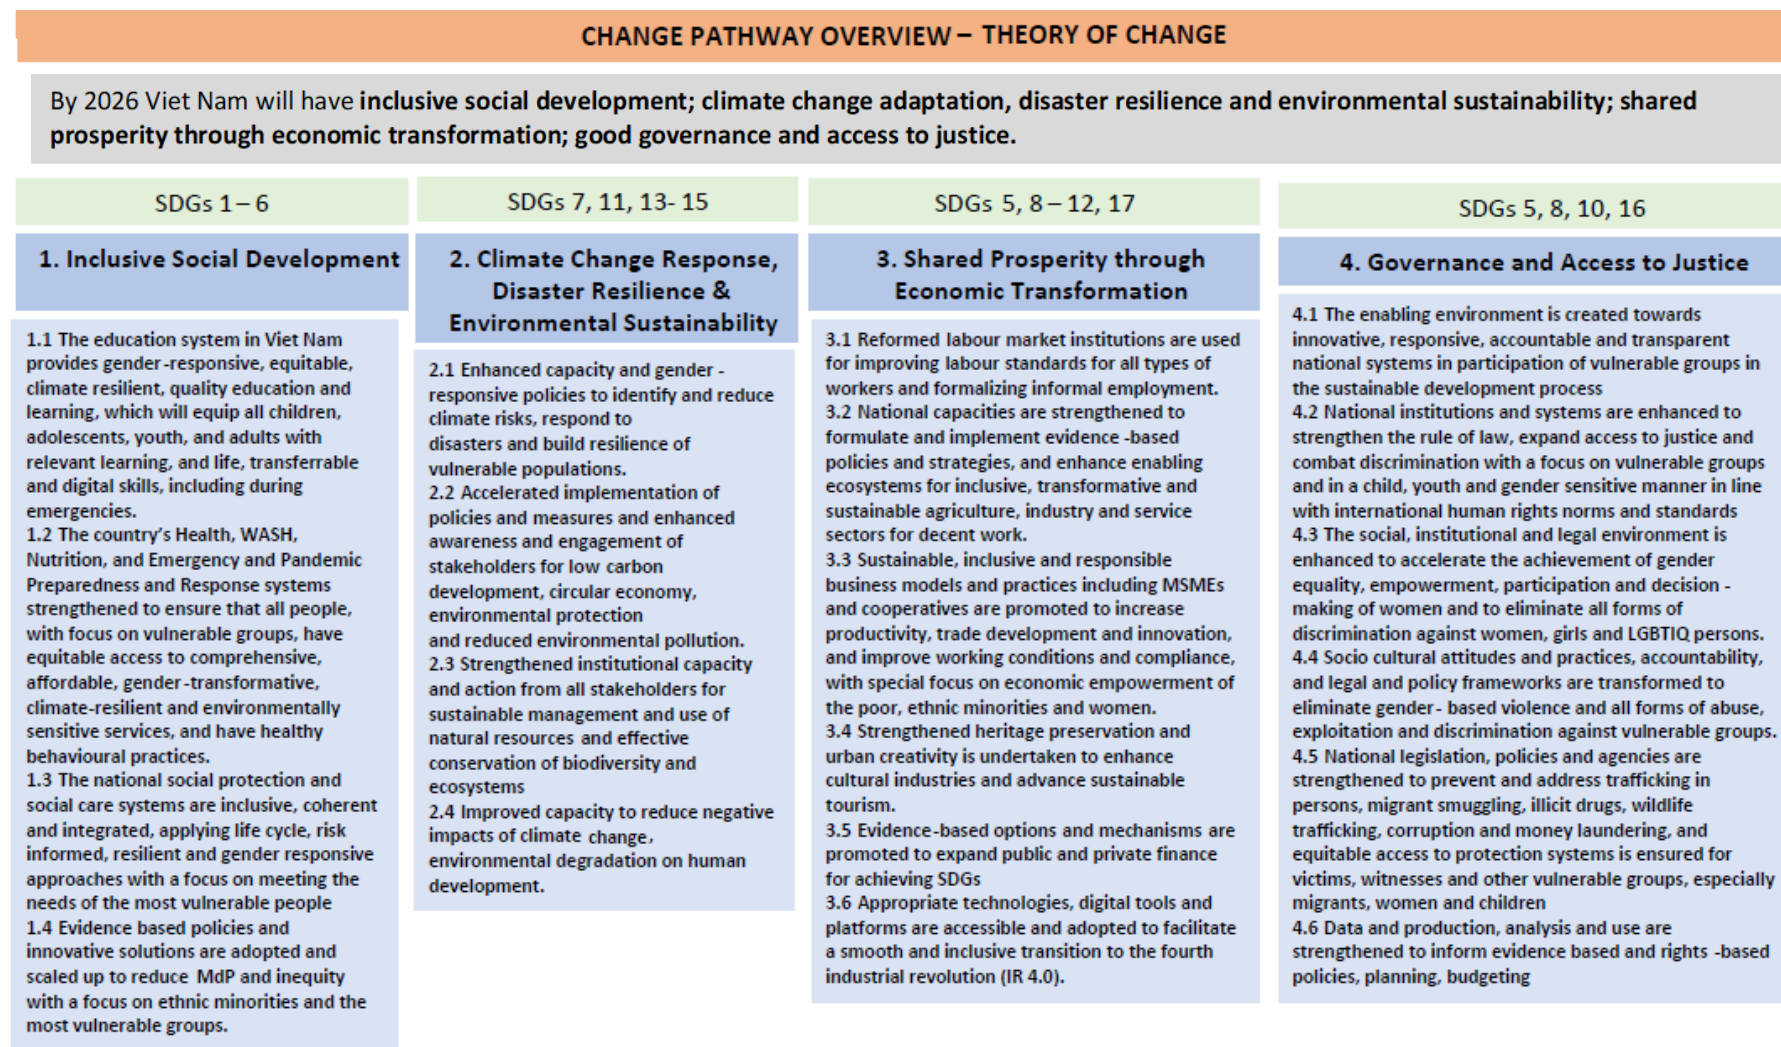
CHANGE PATHWAY OVERVIEW – THEORY OF CHANGE

By 2026 Viet Nam will have inclusive social development; climate change adaptation, disaster resilience and environmental sustainability; shared prosperity through economic transformation; good governance and access to justice.

SDGs 1 – 6

1. Inclusive Social Development

1.1 The education system in Viet Nam provides gender-responsive, equitable, climate resilient, quality education and learning, which will equip all children, adolescents, youth, and adults with relevant learning, and life, transferrable and digital skills, including during emergencies.
1.2 The country's Health, WASH, Nutrition, and Emergency and Pandemic Preparedness and Response systems strengthened to ensure that all people, with focus on vulnerable groups, have equitable access to comprehensive, affordable, gender-transformative, climate-resilient and environmentally sensitive services, and have healthy behavioural practices.
1.3 The national social protection and social care systems are inclusive, coherent and integrated, applying life cycle, risk informed, resilient and gender responsive approaches with a focus on meeting the needs of the most vulnerable people
1.4 Evidence based policies and innovative solutions are adopted and scaled up to reduce MdP and inequity with a focus on ethnic minorities and the most vulnerable groups.

SDGs 7, 11, 13- 15

2. Climate Change Response, Disaster Resilience & Environmental Sustainability

2.1 Enhanced capacity and gender - responsive policies to identify and reduce climate risks, respond to disasters and build resilience of vulnerable populations.
2.2 Accelerated implementation of policies and measures and enhanced awareness and engagement of stakeholders for low carbon development, circular economy, environmental protection and reduced environmental pollution.
2.3 Strengthened institutional capacity and action from all stakeholders for sustainable management and use of natural resources and effective conservation of biodiversity and ecosystems
2.4 Improved capacity to reduce negative impacts of climate change, environmental degradation on human development.

SDGs 5, 8 – 12, 17

3. Shared Prosperity through Economic Transformation

3.1 Reformed labour market institutions are used for improving labour standards for all types of workers and formalizing informal employment.
3.2 National capacities are strengthened to formulate and implement evidence -based policies and strategies, and enhance enabling ecosystems for inclusive, transformative and sustainable agriculture, industry and service sectors for decent work.
3.3 Sustainable, inclusive and responsible business models and practices including MSMEs and cooperatives are promoted to increase productivity, trade development and innovation, and improve working conditions and compliance, with special focus on economic empowerment of the poor, ethnic minorities and women.
3.4 Strengthened heritage preservation and urban creativity is undertaken to enhance cultural industries and advance sustainable tourism.
3.5 Evidence-based options and mechanisms are promoted to expand public and private finance for achieving SDGs
3.6 Appropriate technologies, digital tools and platforms are accessible and adopted to facilitate a smooth and inclusive transition to the fourth industrial revolution (IR 4.0).

SDGs 5, 8, 10, 16

4. Governance and Access to Justice

4.1 The enabling environment is created towards innovative, responsive, accountable and transparent national systems in participation of vulnerable groups in the sustainable development process
4.2 National institutions and systems are enhanced to strengthen the rule of law, expand access to justice and combat discrimination with a focus on vulnerable groups and in a child, youth and gender sensitive manner in line with international human rights norms and standards
4.3 The social, institutional and legal environment is enhanced to accelerate the achievement of gender equality, empowerment, participation and decision - making of women and to eliminate all forms of discrimination against women, girls and LGBTIQ persons.
4.4 Socio cultural attitudes and practices, accountability, and legal and policy frameworks are transformed to eliminate gender- based violence and all forms of abuse, exploitation and discrimination against vulnerable groups.
4.5 National legislation, policies and agencies are strengthened to prevent and address trafficking in persons, migrant smuggling, illicit drugs, wildlife trafficking, corruption and money laundering, and equitable access to protection systems is ensured for victims, witnesses and other vulnerable groups, especially migrants, women and children
4.6 Data and production, analysis and use are strengthened to inform evidence based and rights -based policies, planning, budgeting